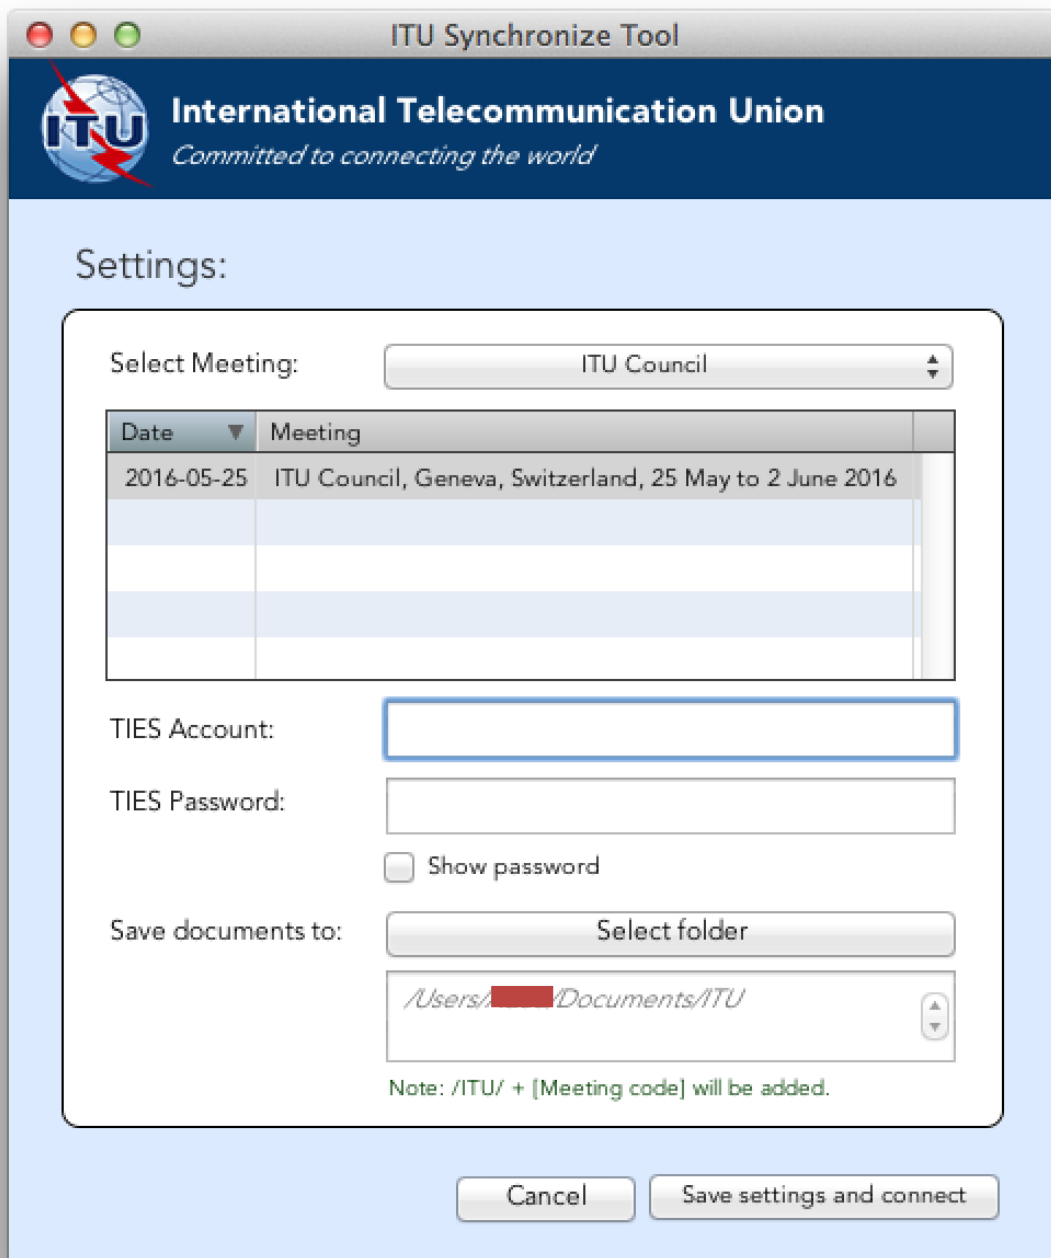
ITU Synchronize Tool

ITU

International Telecommunication Union
Committed to connecting the world

Settings:

Select Meeting: ITU Council

| Date | Meeting |
|---|---|
| 2016-05-25 | ITU Council, Geneva, Switzerland, 25 May to 2 June 2016 |

TIES Account:

TIES Password:

Show password

Save documents to: Select folder

/Users/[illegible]/Documents/ITU

Note: /ITU/ + [Meeting code] will be added.

Cancel Save settings and connect